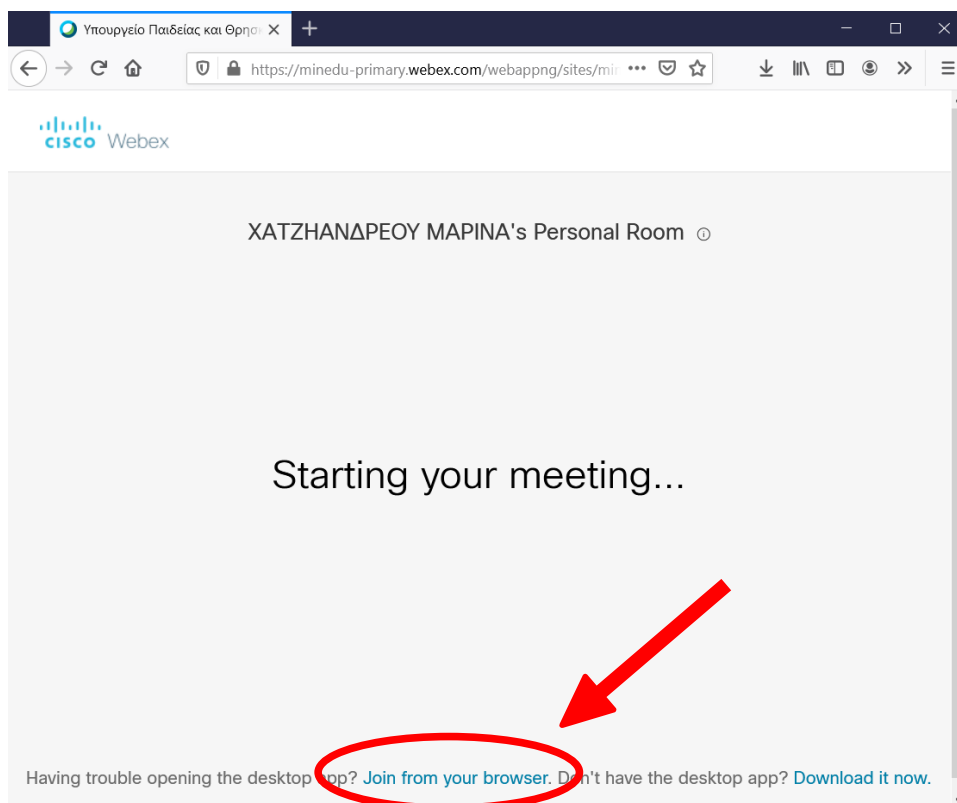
Υπουργείο Παιδείας και Θρησ

https://minedu-primary.webex.com/webappng/sites/mi

cisco Webex

ΧΑΤΖΗΑΝΔΡΕΟΥ ΜΑΡΙΝΑ's Personal Room

Starting your meeting...

Having trouble opening the desktop app? Join from your browser. Don't have the desktop app? Download it now.